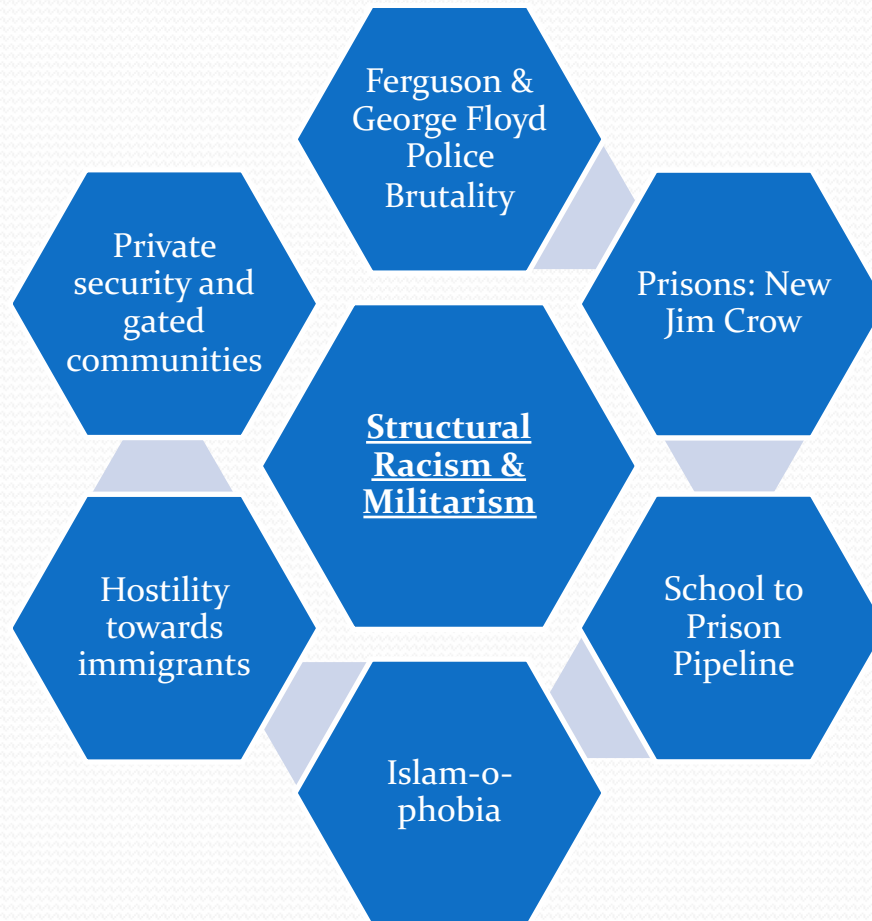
Ferguson & George Floyd Police Brutality

Prisons: New Jim Crow

School to Prison Pipeline

Islam-o-phobia

Hostility towards immigrants

Private security and gated communities

Structural Racism & Militarism